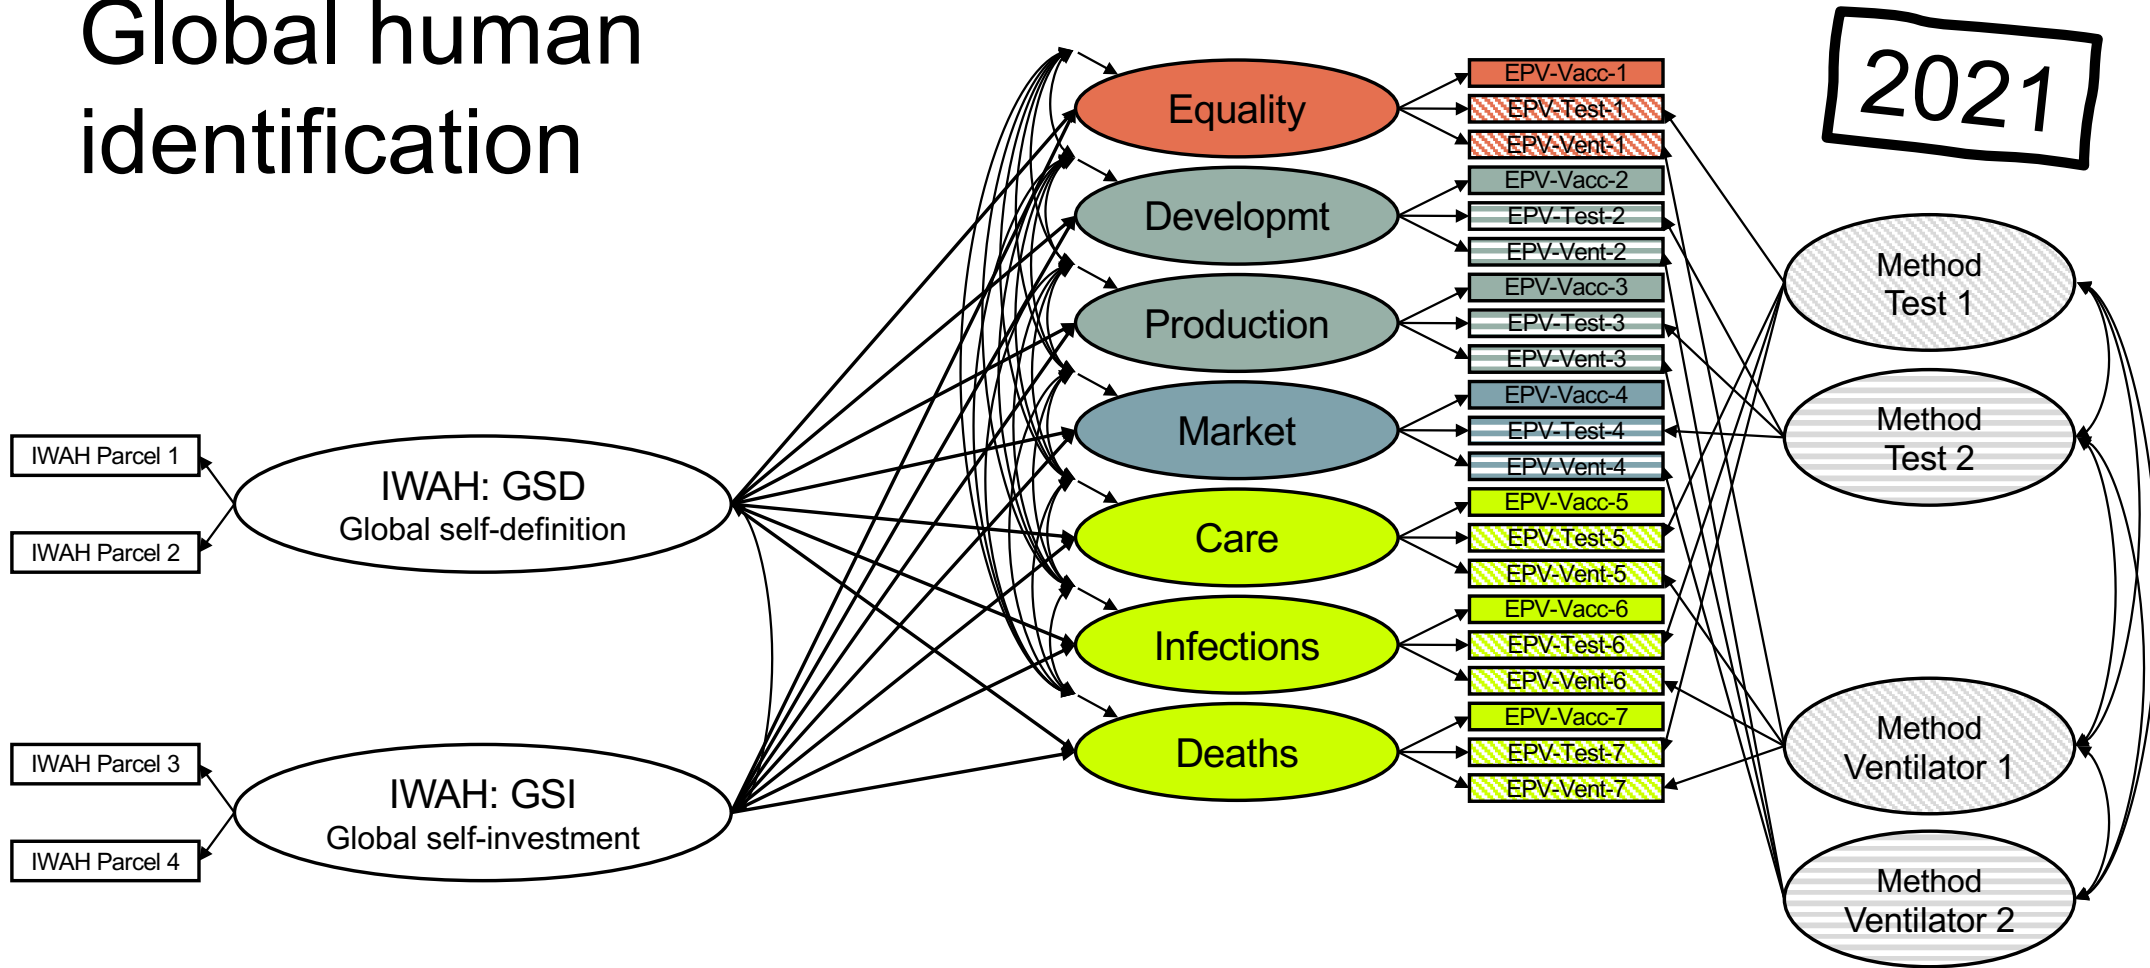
Global human identification

2021

IWAH Parcel 1

IWAH Parcel 2

IWAH: GSD
Global self-definition

IWAH Parcel 3

IWAH Parcel 4

IWAH: GSI
Global self-investment

Equality

Developmt

Production

Market

Care

Infections

Deaths

EPV-Vacc-1
EPV-Test-1
EPV-Vent-1
EPV-Vacc-2
EPV-Test-2
EPV-Vent-2
EPV-Vacc-3
EPV-Test-3
EPV-Vent-3
EPV-Vacc-4
EPV-Test-4
EPV-Vent-4
EPV-Vacc-5
EPV-Test-5
EPV-Vent-5
EPV-Vacc-6
EPV-Test-6
EPV-Vent-6
EPV-Vacc-7
EPV-Test-7
EPV-Vent-7

Method Test 1

Method Test 2

Method Ventilator 1

Method Ventilator 2